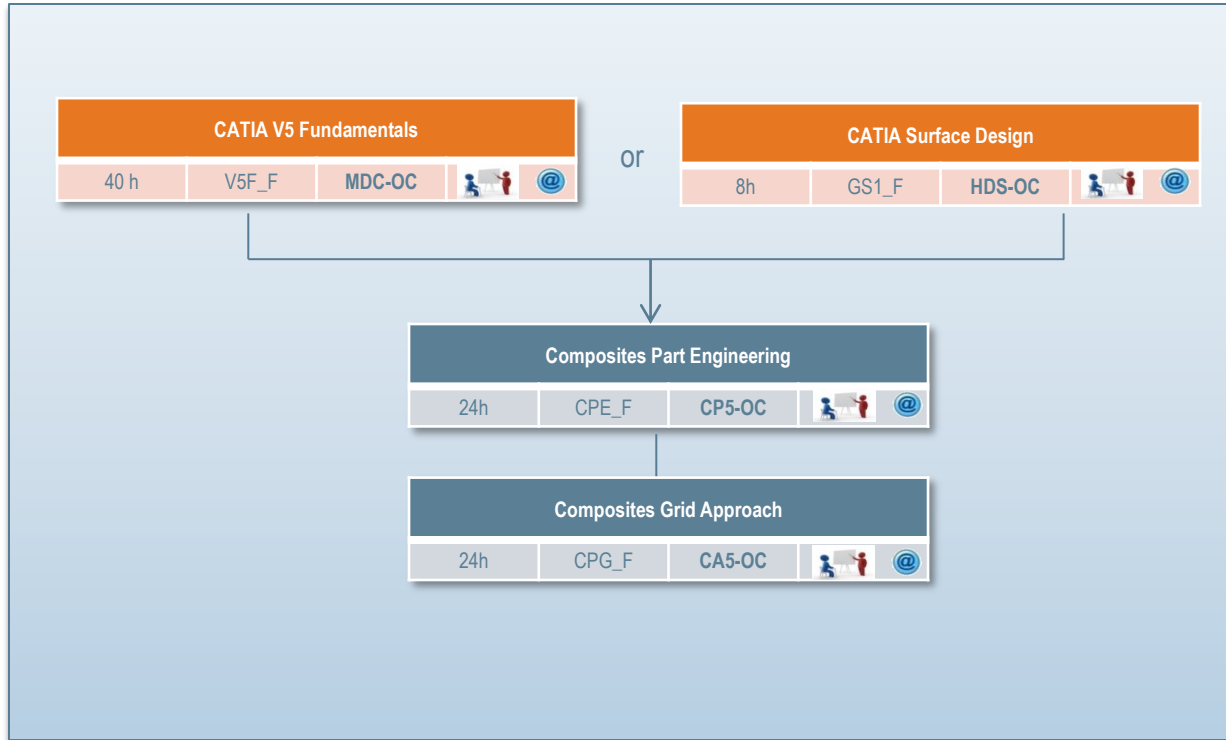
CATIA V5 Fundamentals

| 40 h | V5F_F | MDC-OC | | @ |
|---|---|---|---|---|

or

CATIA Surface Design

| 8h | GS1_F | HDS-OC | | @ |
|---|---|---|---|---|

Composites Part Engineering

| 24h | CPE_F | CP5-OC | | @ |
|---|---|---|---|---|

Composites Grid Approach

| 24h | CPG_F | CA5-OC | | @ |
|---|---|---|---|---|